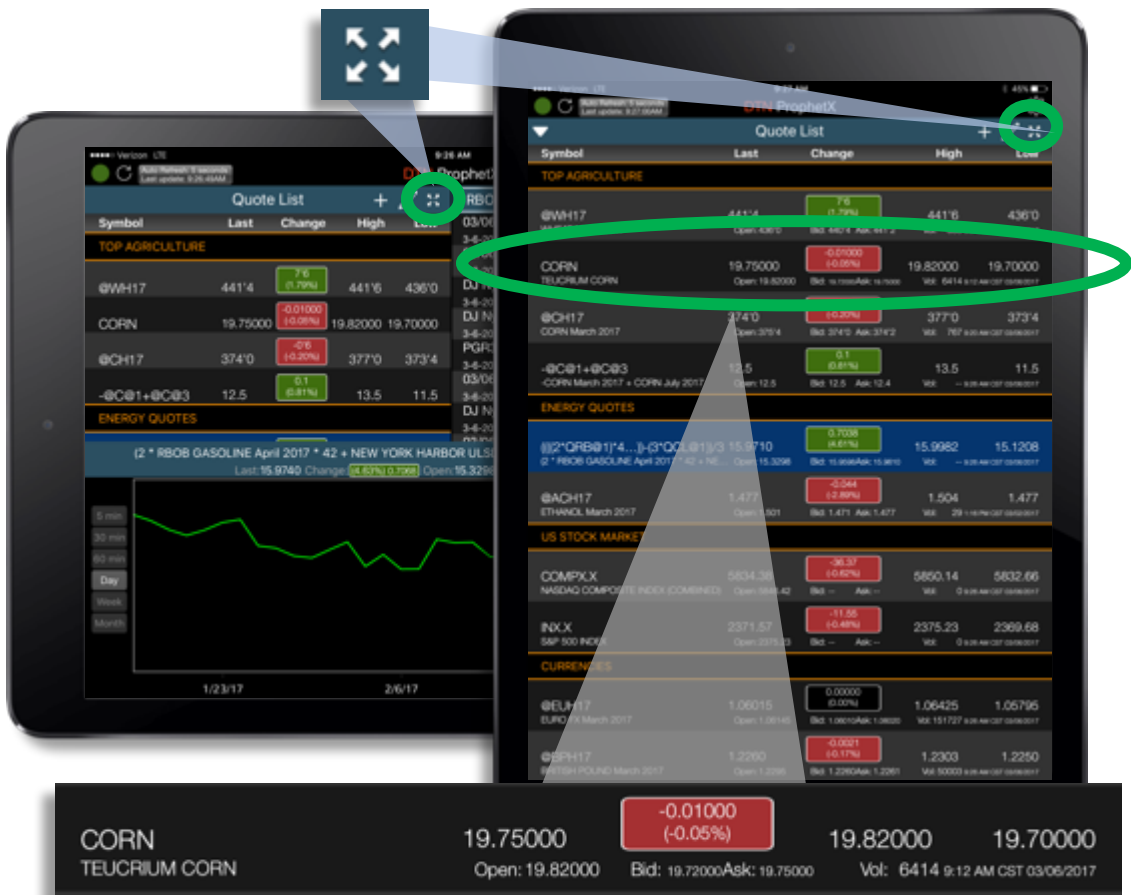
●●●●○ Verizon LTE 9:26 AM
Auto Refresh: 5 seconds
Last update: 9:26:46AM
DTN ProphetX

Quote List +

| Symbol | Last | Change | High | Low |
|---|---|---|---|---|
| TOP AGRICULTURE | | | | |
| @WH17 | 441'4 | 7'6 (1.79%) | 441'6 | 436'0 |
| CORN | 19.75000 | -0.01000 (-0.05%) | 19.82000 | 19.70000 |
| @CH17 | 374'0 | -0'6 (-0.20%) | 377'0 | 373'4 |
| -@C@1+@C@3 | 12.5 | 0.1 (0.81%) | 13.5 | 11.5 |
| ENERGY QUOTES | | | | |

(2 * RBOB GASOLINE April 2017 * 42 + NEW YORK HARBOR ULS
Last: 15.9740 Change: (4.63%) 0.7068 Open: 15.329

5 min
30 min
60 min
Day
Week
Month

1/23/17
2/6/17

RBO
03/06
DJ N
3-6-20
DJ N
3-6-20
PGR
03/06
DJ N
3-6-20

Verizon LTE 9:27 AM 45%
Auto Refresh: 5 seconds
Last update: 9:27:00AM
DTN ProphetX

Quote List +

| Symbol | Last | Change | High | Low |
|---|---|---|---|---|
| TOP AGRICULTURE | | | | |
| @WH17 | 441'4 | 7'6 (1.79%) | 441'6 | 436'0 |
| CORN TEUCRIUM CORN | 19.75000 Open: 19.82000 | -0.01000 (-0.05%) Bid: 19.72000 Ask: 19.75000 | 19.82000 | 19.70000 Vol: 6414 9:12 AM CST 03/06/2017 |
| @CH17 CORN March 2017 | 374'0 Open: 375'4 | (-0.20%) Bid: 374'0 Ask: 374'2 | 377'0 | 373'4 Vol: 767 |
| -@C@1+@C@3 -CORN March 2017 + CORN July 2017 | 12.5 Open: 12.5 | 0.1 (0.81%) Bid: 12.5 Ask: 12.4 | 13.5 | 11.5 |
| ENERGY QUOTES | | | | |
| (((2*QRB@1)*4...)-(3*QCL@1))/3 (2 * RBOB GASOLINE April 2017 * 42 + N... | 15.9710 Open: 15.3298 | 0.7038 (4.61%) | 15.9982 | 15.1208 |
| @ACH17 ETHANOL March 2017 | 1.477 Open: 1.501 | -0.044 (-2.89%) Bid: 1.471 Ask: 1.477 | 1.504 | 1.477 Vol: 29 |
| US STOCK MARKET | | | | |
| COMPX.X NASDAQ COMPOSITE INDEX (COMBINED) | 5834.36 | -36.37 (-0.62%) Bid: -- Ask: -- | 5850.14 | 5832.66 |
| INX.X S&P 500 INDEX | 2371.57 Open: 2375.23 | -11.55 (-0.48%) Bid: -- Ask: -- | 2375.23 | 2369.68 |
| CURRENCIES | | | | |
| @EUH17 EURO FX March 2017 | 1.06015 | 0.00000 (0.00%) | 1.06425 | 1.05795 Vol: 151727 |
| @BPH17 BRITISH POUND March 2017 | 1.2260 | -0.0021 (-0.17%) Bid: 1.2260 Ask: 1.2261 | 1.2303 | 1.2250 Vol: 50003 |

CORN 19.75000 -0.01000 (-0.05%) 19.82000 19.70000
TEUCRIUM CORN Open: 19.82000 Bid: 19.72000 Ask: 19.75000 Vol: 6414 9:12 AM CST 03/06/2017